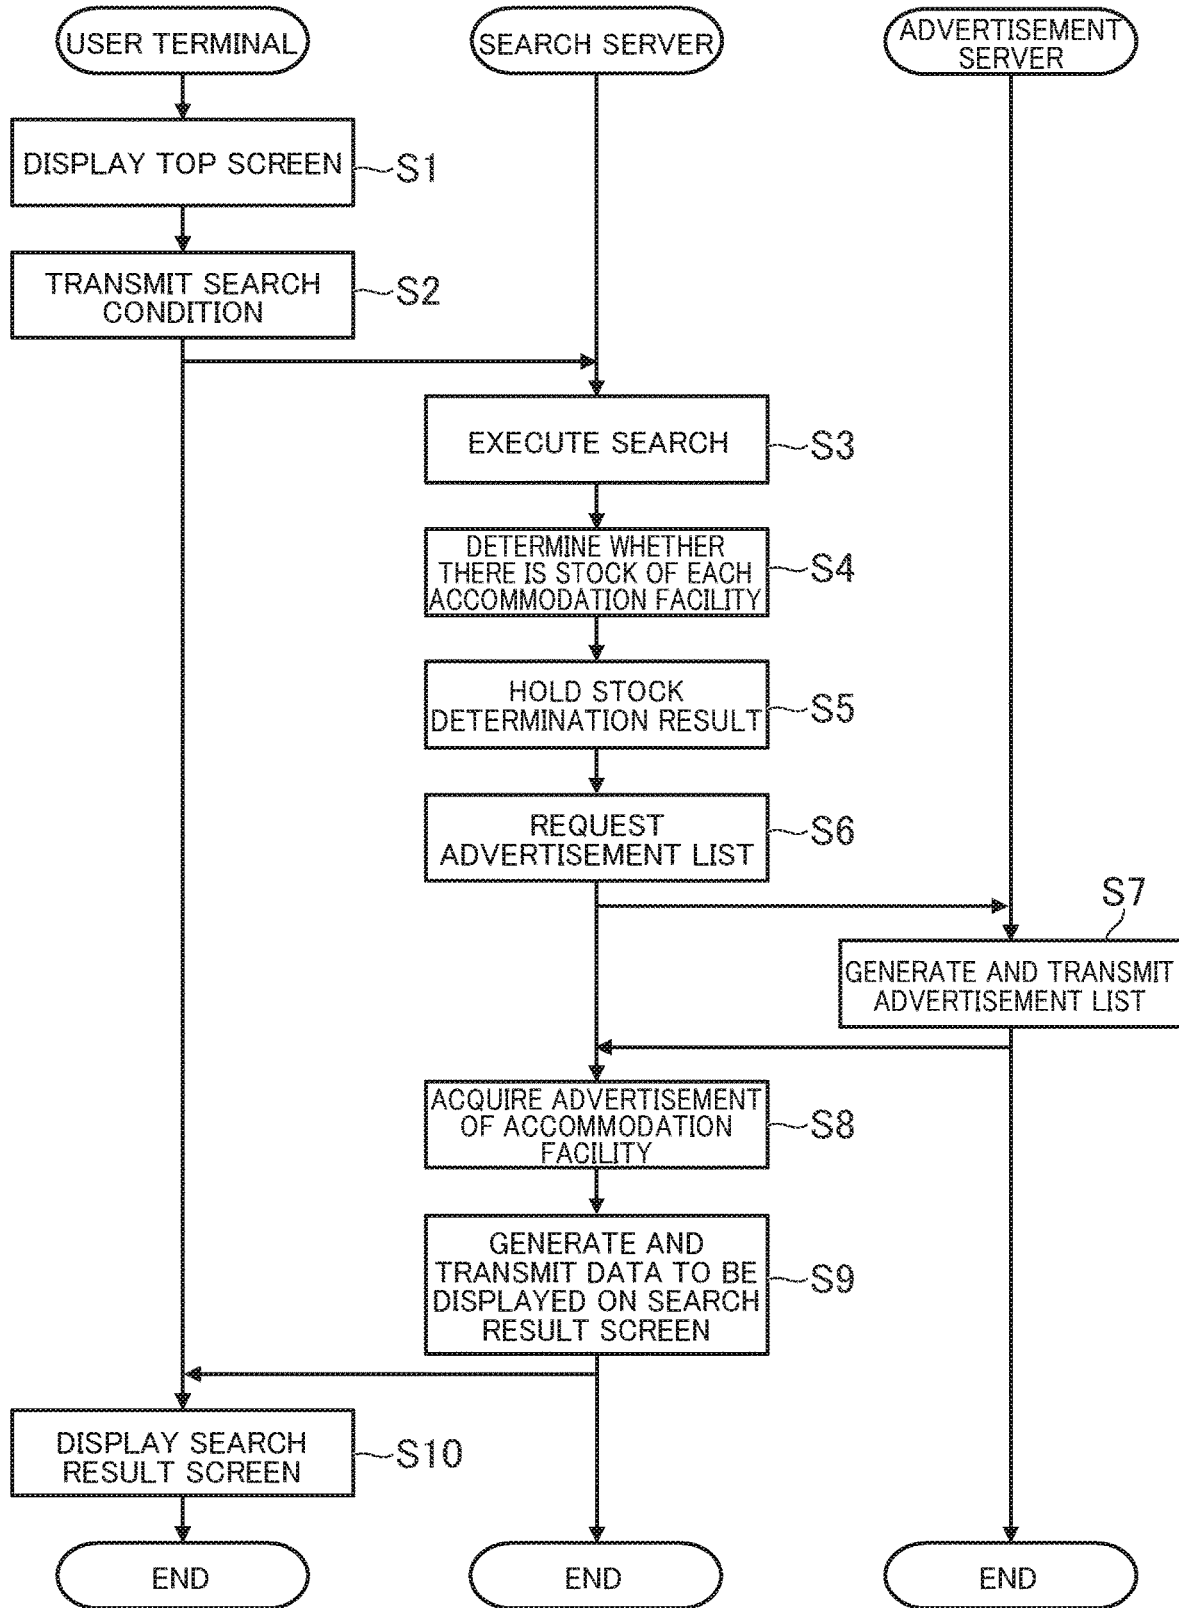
USER TERMINAL

SEARCH SERVER

ADVERTISEMENT SERVER

DISPLAY TOP SCREEN

S1

TRANSMIT SEARCH CONDITION

S2

EXECUTE SEARCH

S3

DETERMINE WHETHER THERE IS STOCK OF EACH ACCOMMODATION FACILITY

S4

HOLD STOCK DETERMINATION RESULT

S5

REQUEST ADVERTISEMENT LIST

S6

S7

GENERATE AND TRANSMIT ADVERTISEMENT LIST

ACQUIRE ADVERTISEMENT OF ACCOMMODATION FACILITY

S8

GENERATE AND TRANSMIT DATA TO BE DISPLAYED ON SEARCH RESULT SCREEN

S9

DISPLAY SEARCH RESULT SCREEN

S10

END

END

END